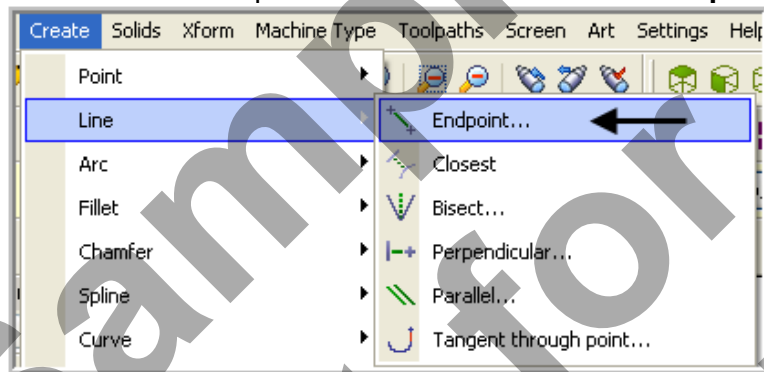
Create Solids Xform Machine Type Toolpaths Screen Art Settings Help

Point
Line
Arc
Fillet
Chamfer
Spline
Curve

Endpoint...
Closest
Bisect...
Perpendicular...
Parallel...
Tangent through point...

Sample for